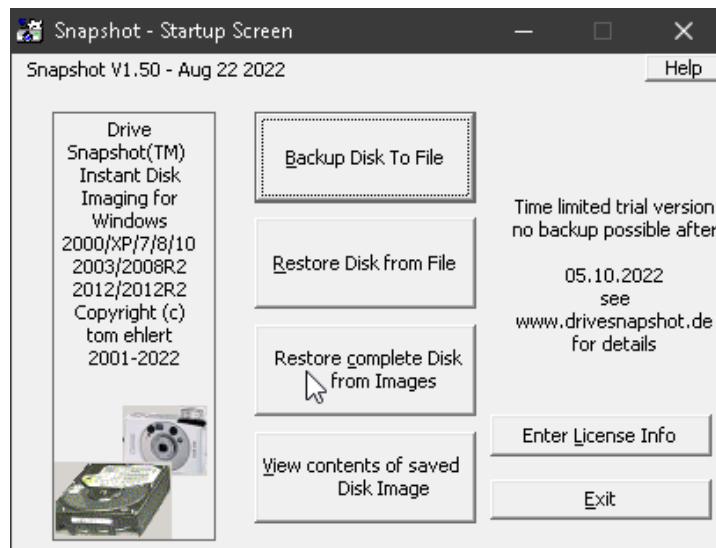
Snapshot - Startup Screen

Snapshot V1.50 - Aug 22 2022

Help

Drive Snapshot(TM) Instant Disk Imaging for Windows 2000/XP/7/8/10 2003/2008R2 2012/2012R2 Copyright (c) tom ehlert 2001-2022

Backup Disk To File

Restore Disk from File

Restore complete Disk from Images

View contents of saved Disk Image

Time limited trial version no backup possible after

05.10.2022
see
www.drivesnapshot.de
for details

Enter License Info

Exit